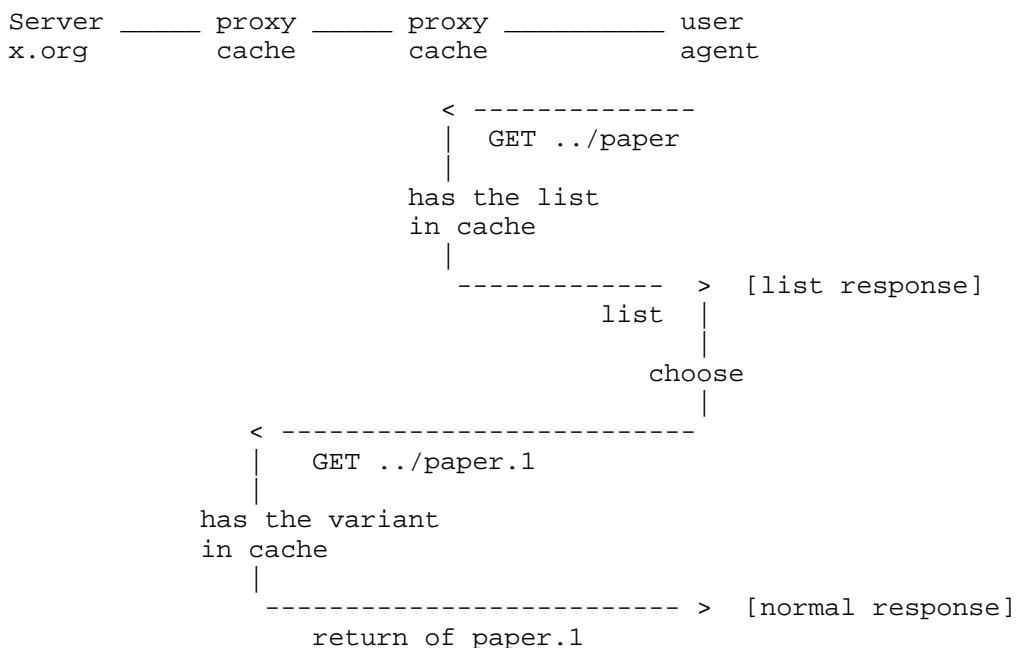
Server _____ proxy _____ proxy __________ user
x.org cache cache agent

< -------------
| GET ../paper
|
has the list
in cache
|
------------ > [list response]
list |
|
choose
|
< -------------------------
| GET ../paper.1
|
has the variant
in cache
|
------------------------- > [normal response]
return of paper.1